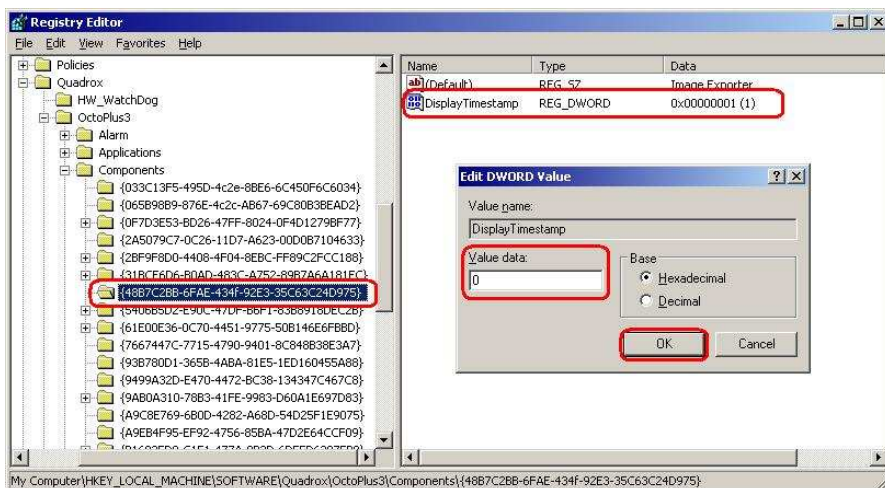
Registry Editor

File Edit View Favorites Help

Policies
Quadrox
HW_WatchDog
OctoPlus3
Alarm
Applications
Components
{033C13F5-495D-4c2e-8BE6-6C450F6C6034}
{065B98B9-876E-4c2c-AB67-69C80B3BEAD2}
{0F7D3E53-BD26-47FF-8024-0F4D1279BF77}
{2A5079C7-0C26-11D7-A623-00D0B7104633}
{2BF9F8D0-4408-4F04-8EBC-FF89C2FCC188}
{31BCF6D6-B0AD-483C-A752-89B7A6A181EC}
{48B7C2BB-6FAE-434f-92E3-35C63C24D975}
{5406B5D2-E90C-47DF-B6F1-83B8918DEC2B}
{61E00E36-0C70-4451-9775-50B146E6FBBD}
{7667447C-7715-4790-9401-8C848B38E3A7}
{93B780D1-365B-4ABA-81E5-1ED160455A88}
{9499A32D-E470-4472-BC38-134347C467C8}
{9AB0A310-78B3-41FE-9983-D60A1E697D83}
{A9C8E769-6B0D-4282-A68D-54D25F1E9075}
{A9EB4F95-EF92-4756-85BA-47D2E64CCF09}
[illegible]

| Name | Type | Data |
|---|---|---|
| (Default) | REG_SZ | Image Exporter |
| DisplayTimestamp | REG_DWORD | 0x00000001 (1) |

Edit DWORD Value
Value name:
DisplayTimestamp
Value data:
0
Base
Hexadecimal
Decimal
OK
Cancel

My Computer\HKEY_LOCAL_MACHINE\SOFTWARE\Quadrox\OctoPlus3\Components\{48B7C2BB-6FAE-434f-92E3-35C63C24D975}